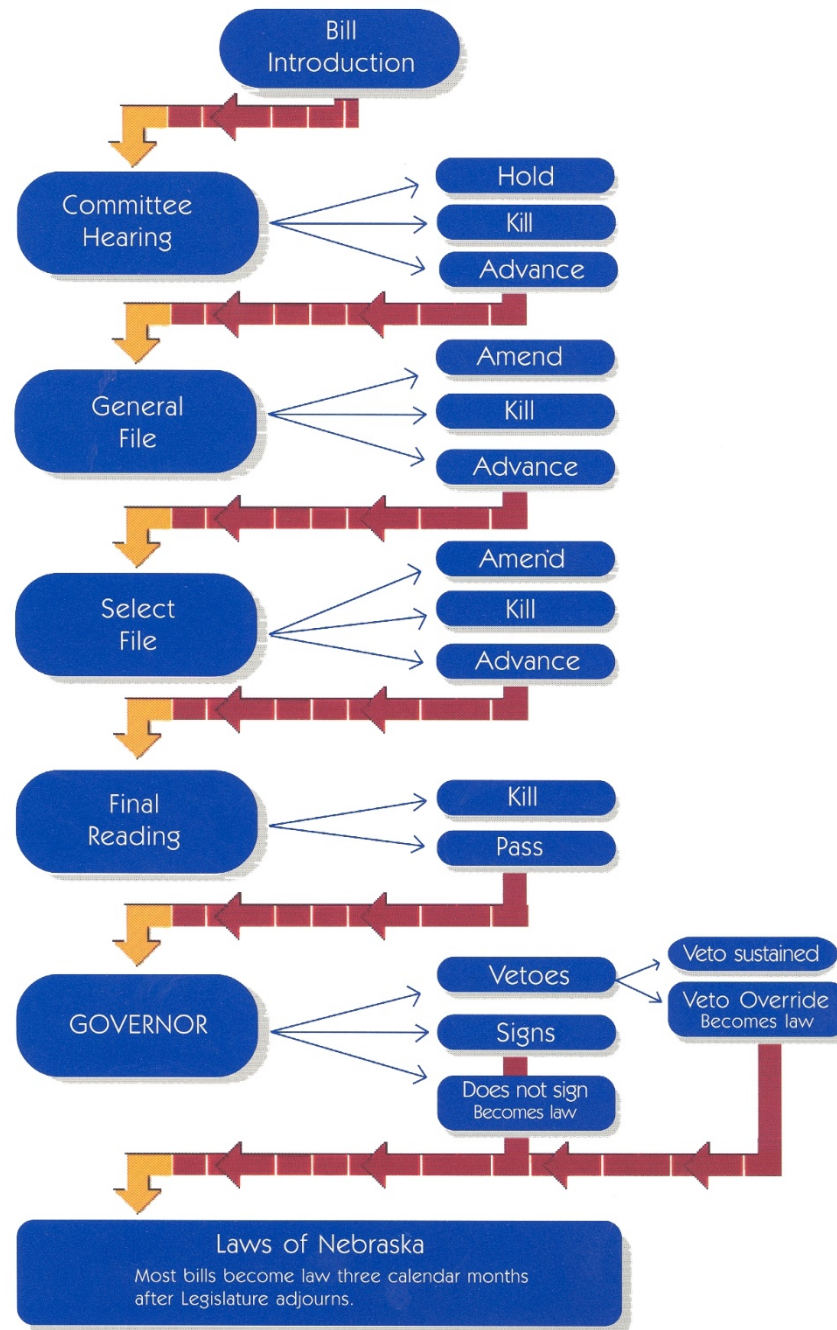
Bill Introduction

Committee Hearing

Hold

Kill

Advance

General File

Amend

Kill

Advance

Select File

Amend

Kill

Advance

Final Reading

Kill

Pass

GOVERNOR

Vetoes

Signs

Does not sign
Becomes law

Veto sustained

Veto Override
Becomes law

Laws of Nebraska

Most bills become law three calendar months after Legislature adjourns.